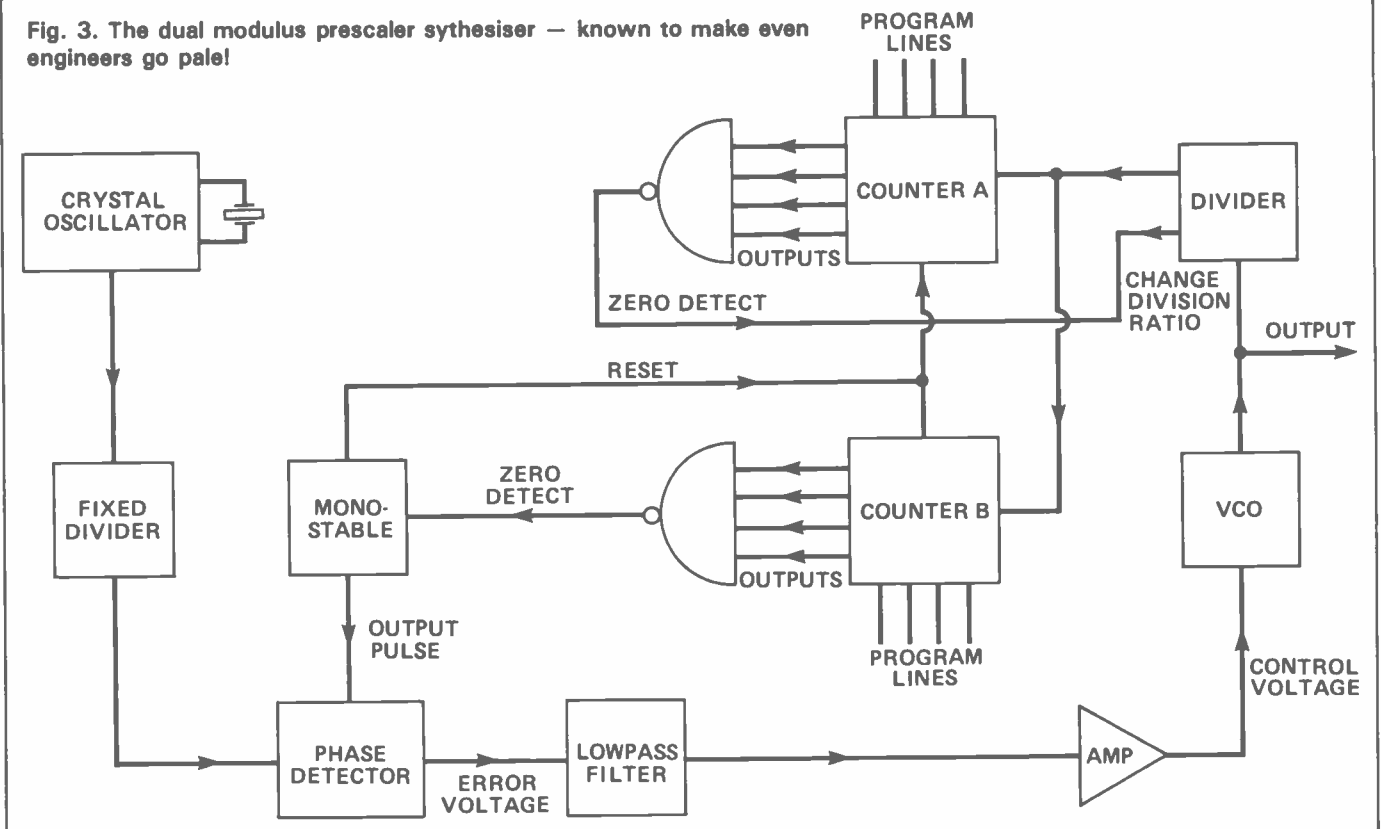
Fig. 3. The dual modulus prescaler sythesiser — known to make even engineers go pale!

PROGRAM LINES

CRYSTAL OSCILLATOR

COUNTER A

DIVIDER

OUTPUTS

CHANGE DIVISION RATIO

ZERO DETECT

OUTPUT

RESET

ZERO DETECT

FIXED DIVIDER

MONO-STABLE

COUNTER B

VCO

OUTPUTS

OUTPUT PULSE

PROGRAM LINES

CONTROL VOLTAGE

PHASE DETECTOR

ERROR VOLTAGE

LOWPASS FILTER

AMP